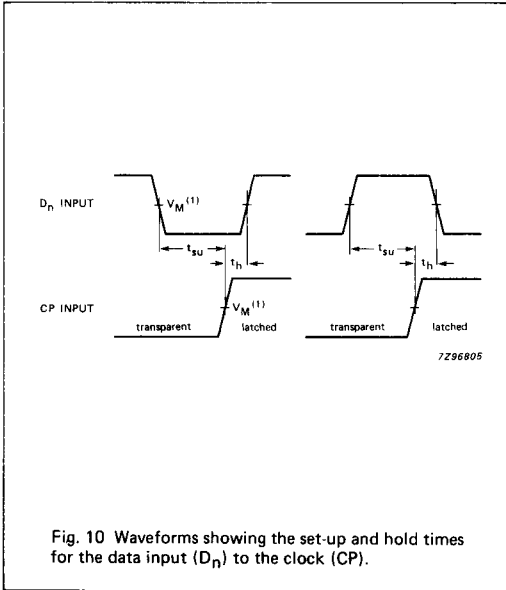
$D_n$ INPUT

$V_M^{(1)}$

$t_{su}$

$t_h$

$t_{su}$

$t_h$

CP INPUT

$V_M^{(1)}$

transparent

latched

transparent

latched

7Z96805

Fig. 10 Waveforms showing the set-up and hold times for the data input ($D_n$) to the clock (CP).